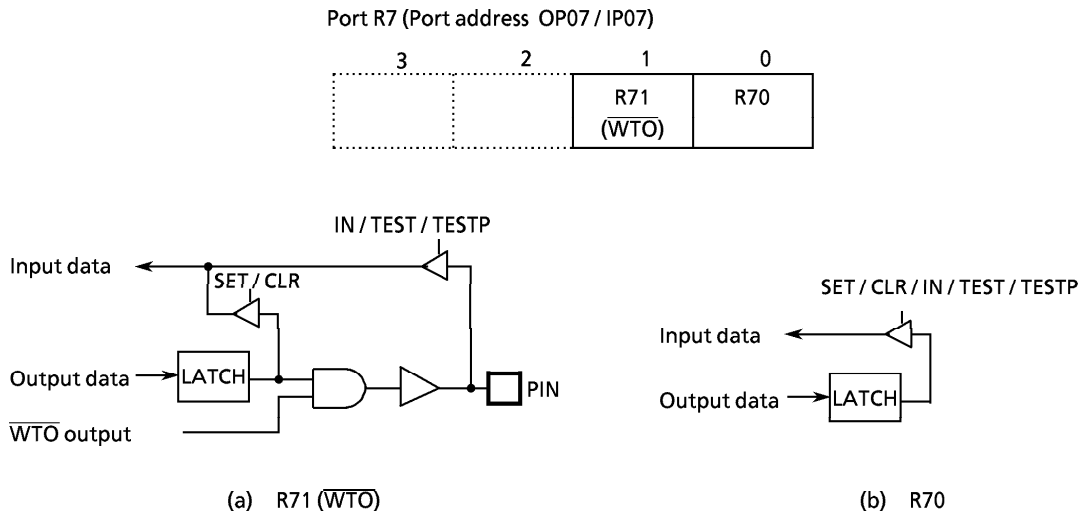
Port R7 (Port address OP07 / IP07)

| 3 | 2 | 1 | 0 |
|---|---|---|---|
| | | R71 ($\overline{WTO}$) | R70 |

IN / TEST / TESTP

Input data

SET / CLR

Output data

LATCH

PIN

$\overline{WTO}$ output

SET / CLR / IN / TEST / TESTP

Input data

Output data

LATCH

(a) R71 ($\overline{WTO}$)

(b) R70